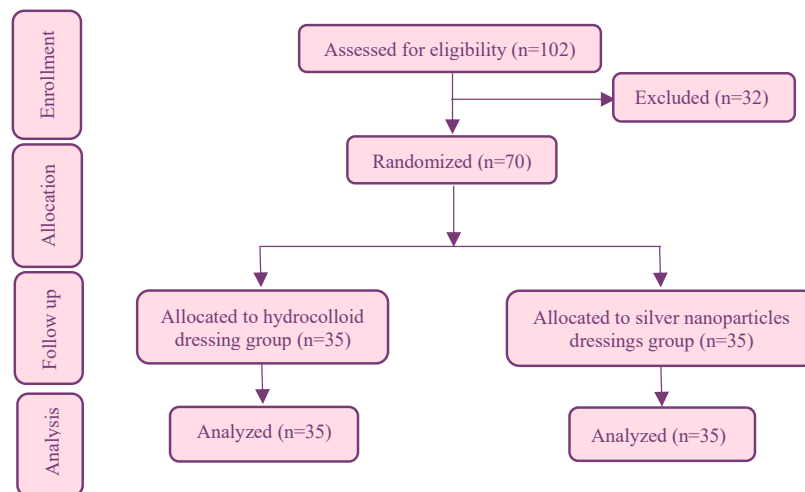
Enrollment

Assessed for eligibility (n=102)

Excluded (n=32)

Allocation

Randomized (n=70)

Follow up

Allocated to hydrocolloid dressing group (n=35)

Allocated to silver nanoparticles dressings group (n=35)

Analysis

Analyzed (n=35)

Analyzed (n=35)